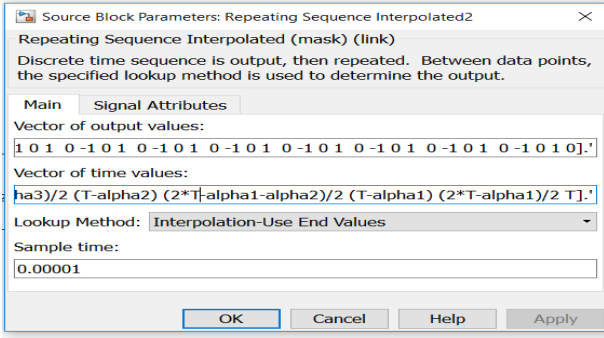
Source Block Parameters: Repeating Sequence Interpolated2

Repeating Sequence Interpolated (mask) (link)

Discrete time sequence is output, then repeated. Between data points, the specified lookup method is used to determine the output.

Main | Signal Attributes

Vector of output values:

1 0 1 0 -1 0 1 0 -1 0 1 0 -1 0 1 0 -1 0 1 0 -1 0 1 0 -1 0 1 0 -1 0 1 0].'

Vector of time values:

ha3)/2 (T-alpha2) (2*T-alpha1-alpha2)/2 (T-alpha1) (2*T-alpha1)/2 T].'

Lookup Method: Interpolation-Use End Values

Sample time:

0.00001

OK | Cancel | Help | Apply